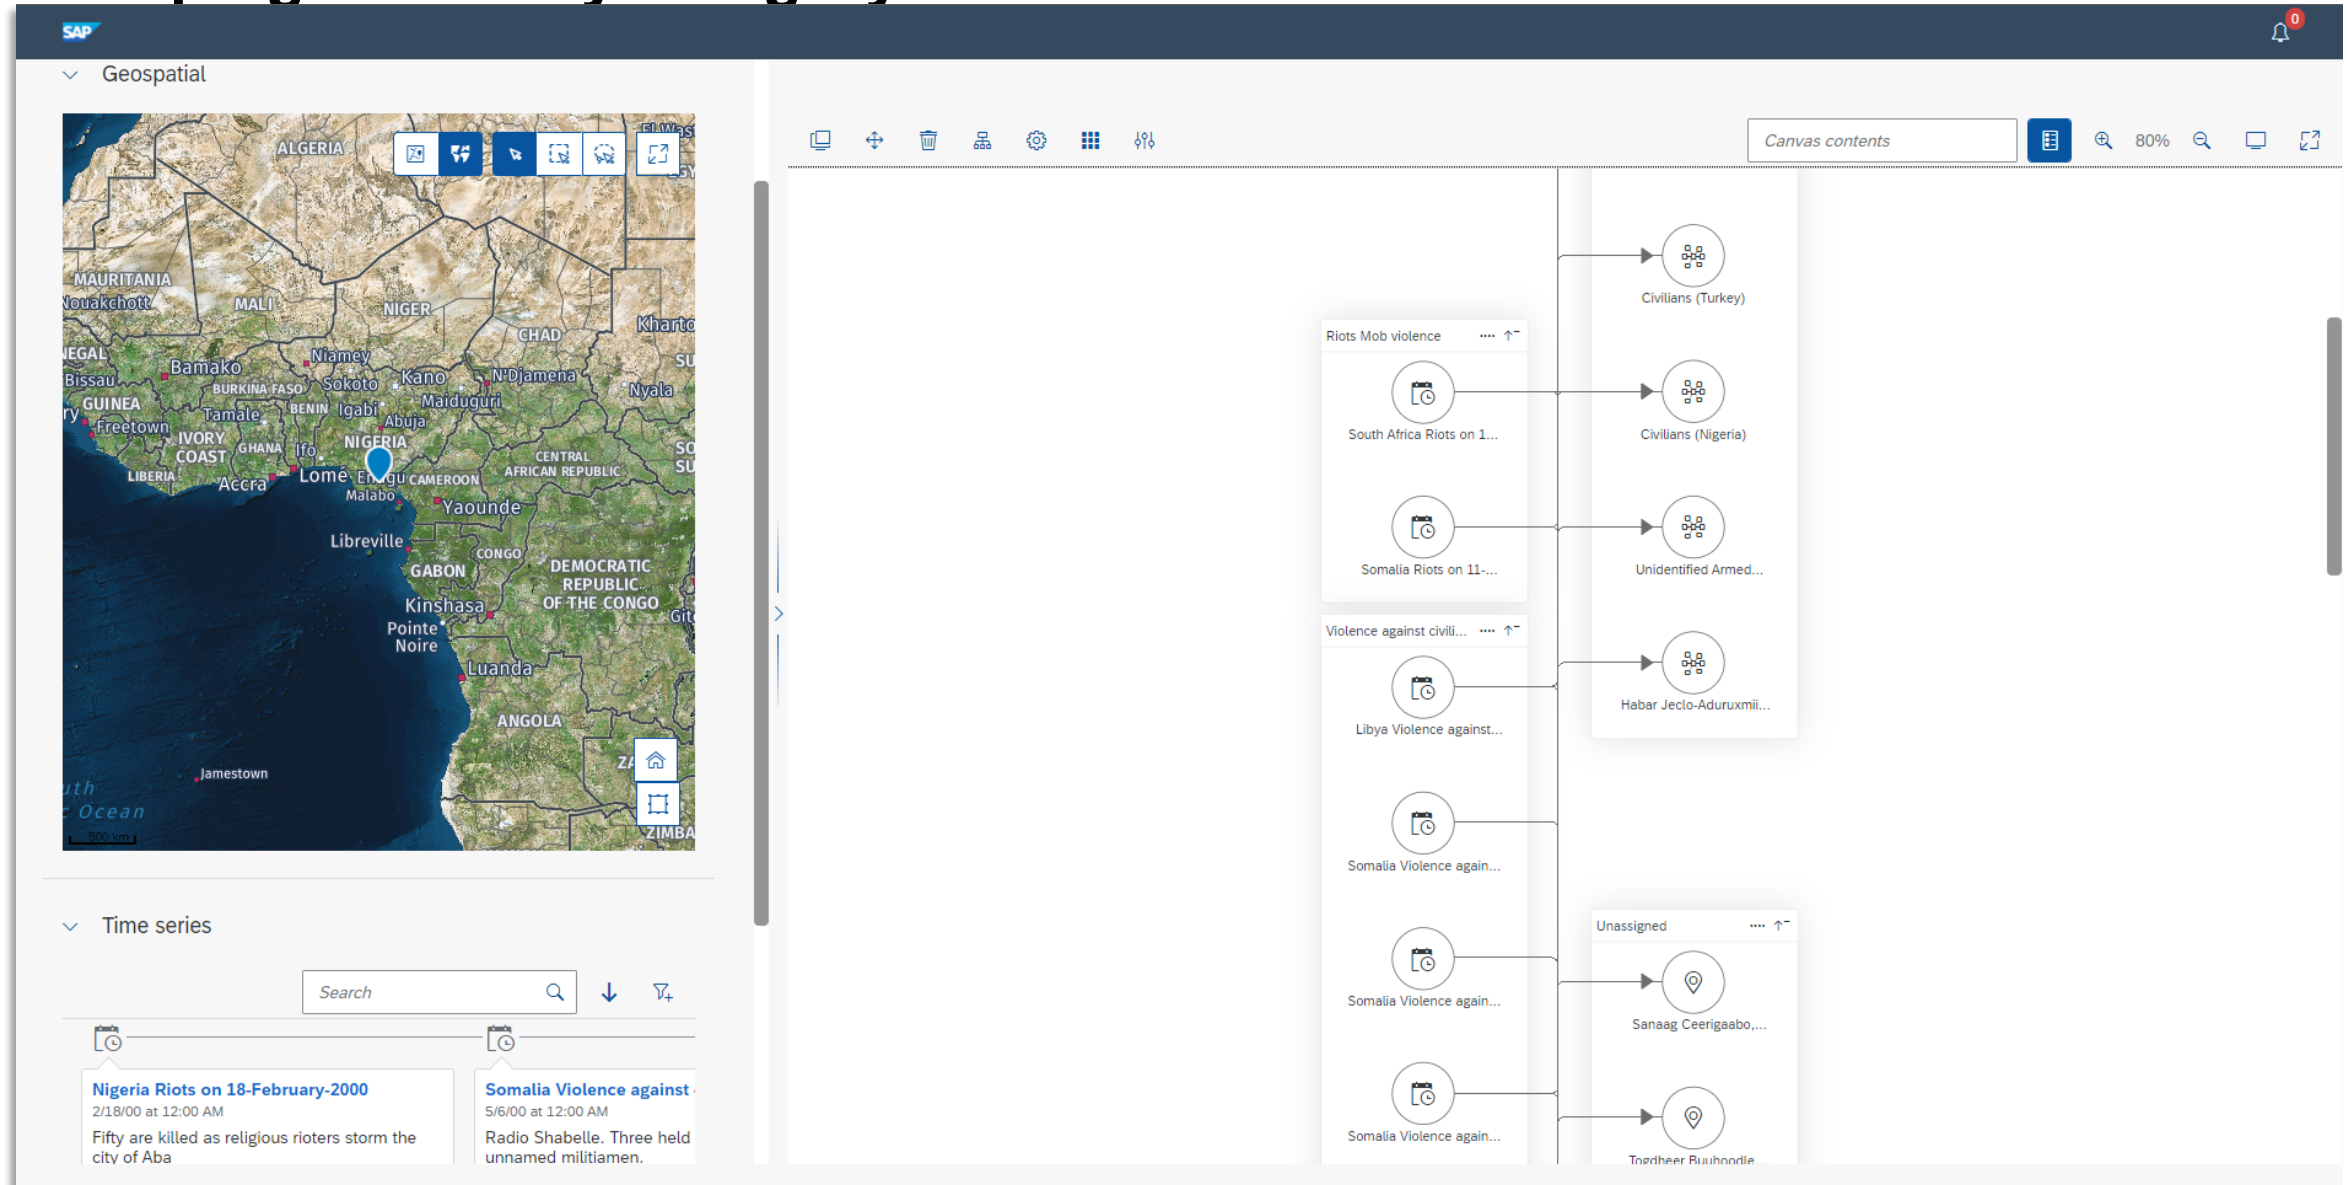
SAP

0

Geospatial

ALGERIA
El Was
MAURITANIA
Nouakchott
MALI
NIGER
CHAD
Kharto
NEGAL
Niamey
SU
Bamako
Bissau
BURKINA FASO
Sokoto
Kano
N'Djamena
Nyala
GUINEA
Tamale
BENIN
Igabi
Maiduguri
Freetown
IVORY COAST
GHANA
Ifo
Abuja
NIGERIA
LIBERIA
Accra
Lome
Enugu
CAMEROON
CENTRAL AFRICAN REPUBLIC
Malabo
Yaounde
Libreville
CONGO
GABON
DEMOCRATIC REPUBLIC OF THE CONGO
Kinshasa
Pointe Noire
Luanda
ANGOLA
Jamestown
Ocean
ZIMBA

Time series

Search

Nigeria Riots on 18-February-2000
2/18/00 at 12:00 AM
Fifty are killed as religious rioters storm the city of Aba

Somalia Violence against
5/6/00 at 12:00 AM
Radio Shabelle. Three held unnamed militiamen.

Canvas contents
80%

Riots Mob violence
South Africa Riots on 1...
Somalia Riots on 11-...
Violence against civili...
Libya Violence against...
Somalia Violence again...
Somalia Violence again...
Somalia Violence again...
Civilians (Turkey)
Civilians (Nigeria)
Unidentified Armed...
Habar Jeclo-Aduruxmii...
Unassigned
Sanaag Ceerigaabo,...
Togdheer Buuhoodle...